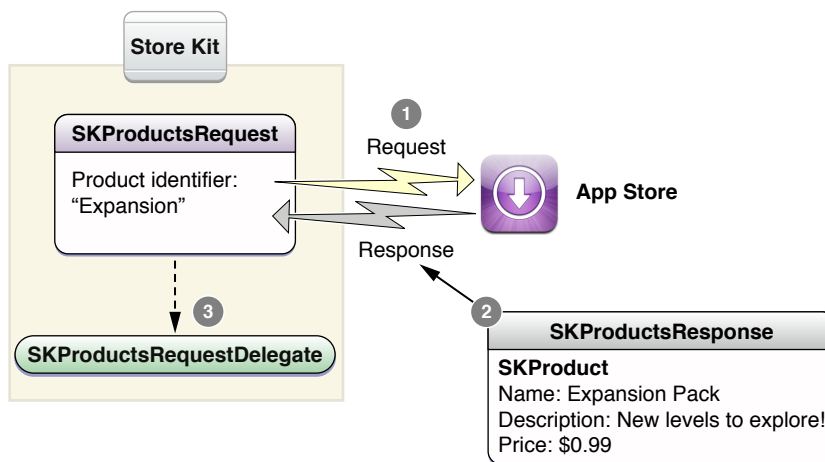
Store Kit

SKProductsRequest

Product identifier: "Expansion"

1

Request

App Store

Response

3

SKProductsRequestDelegate

2

SKProductsResponse

SKProduct
Name: Expansion Pack
Description: New levels to explore!
Price: $0.99